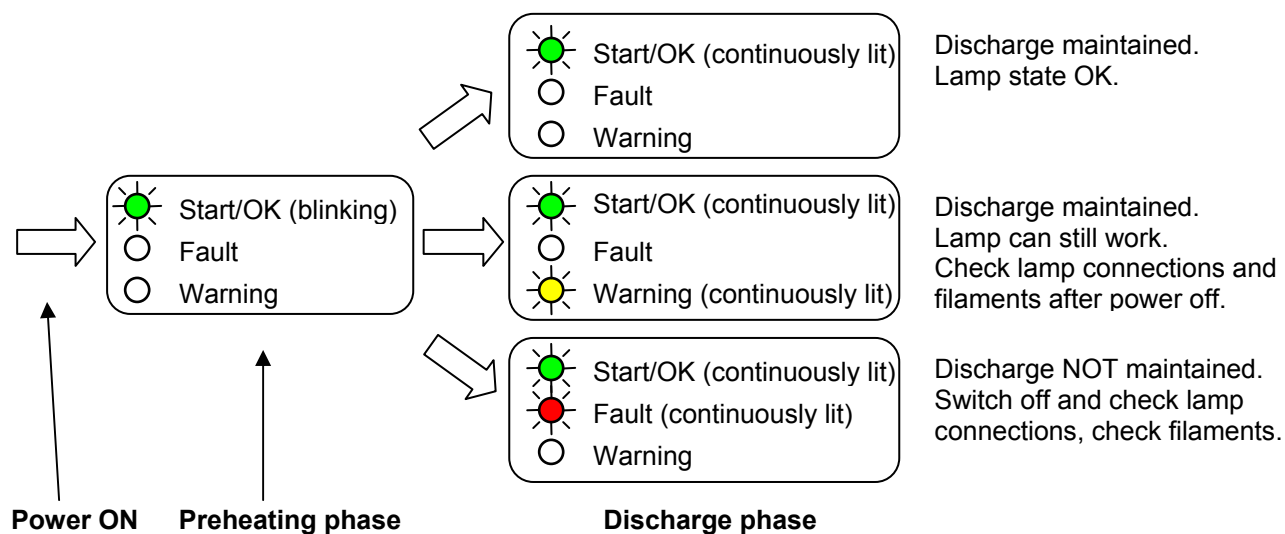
Start/OK (continuously lit)
Fault
Warning

Discharge maintained.
Lamp state OK.

Start/OK (blinking)
Fault
Warning

Start/OK (continuously lit)
Fault
Warning (continuously lit)

Discharge maintained.
Lamp can still work.
Check lamp connections and filaments after power off.

Start/OK (continuously lit)
Fault (continuously lit)
Warning

Discharge NOT maintained.
Switch off and check lamp connections, check filaments.

Power ON
Preheating phase
Discharge phase